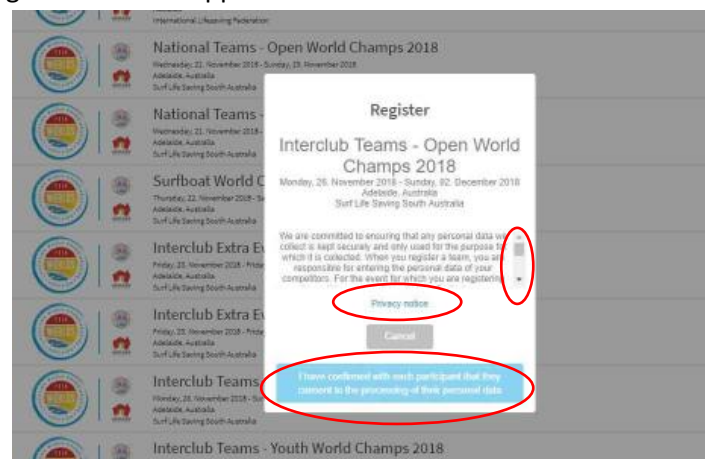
International Lifesaving Federation

National Teams - Open World Champs 2018
Wednesday, 21. November 2018 - Sunday, 25. November 2018
Adelaide, Australia
Surf Life Saving South Australia

National Teams -
Wednesday, 21. November 2018 -
Adelaide, Australia
Surf Life Saving South Australia

Surfboat World C
Thursday, 22. November 2018 - Sa
Adelaide, Australia
Surf Life Saving South Australia

Interclub Extra Ev
Friday, 23. November 2018 - Frida
Adelaide, Australia
Surf Life Saving South Australia

Interclub Extra Ev
Friday, 23. November 2018 - Frida
Adelaide, Australia
Surf Life Saving South Australia

Interclub Teams
Monday, 26. November 2018 - Sun
Adelaide, Australia
Surf Life Saving South Australia

Interclub Teams - Youth World Champs 2018

Register

Interclub Teams - Open World Champs 2018
Monday, 26. November 2018 - Sunday, 02. December 2018
Adelaide, Australia
Surf Life Saving South Australia

We are committed to ensuring that any personal data we collect is kept securely and only used for the purpose for which it is collected. When you register a team, you are responsible for entering the personal data of your competitors. For the event for which you are registering

Privacy notice

Cancel

I have confirmed with each participant that they consent to the processing of their personal data